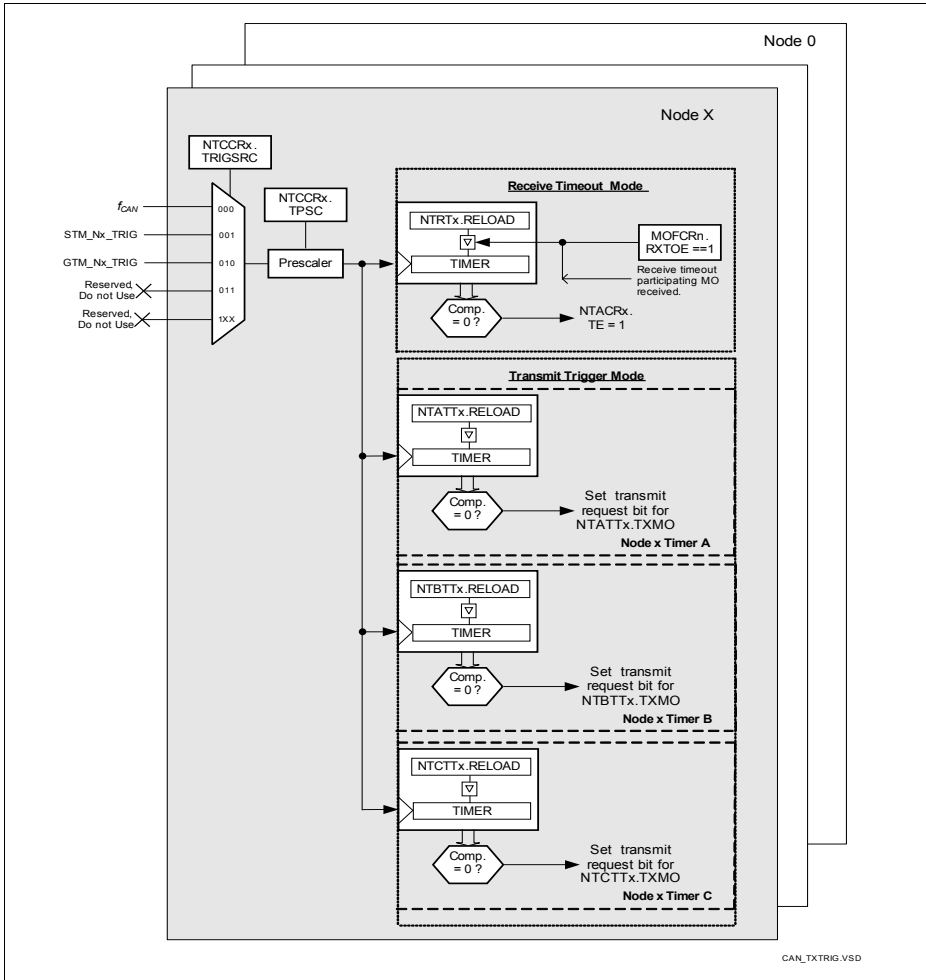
Node 0

Node X

NTCCRx. TRIGSRC

$f_{CAN}$

STM_Nx_TRIG

GTM_Nx_TRIG

Reserved, Do not Use

Reserved, Do not Use

000

001

010

011

1XX

NTCCRx. TPSC

Prescaler

Receive Timeout Mode

NTRTx.RELOAD

TIMER

MOFCRn. RXTOE ==1

Receive timeout participating MO received.

Comp. = 0 ?

NTACRx. TE = 1

Transmit Trigger Mode

NTATTx.RELOAD

TIMER

Comp. = 0 ?

Set transmit request bit for NTATTx.TXMO

Node x Timer A

NTBTTx.RELOAD

TIMER

Comp. = 0 ?

Set transmit request bit for NTBTTx.TXMO

Node x Timer B

NTCTTx.RELOAD

TIMER

Comp. = 0 ?

Set transmit request bit for NTCTTx.TXMO

Node x Timer C

CAN_TXTRIG.VSD